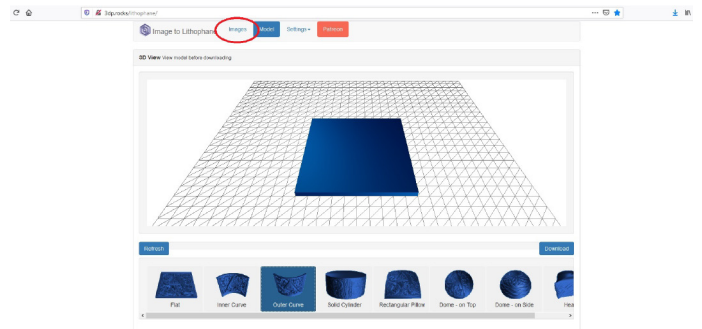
3dp.rocks/lithophane/

Image to Lithophane Images Model Settings Refresh

3D View View model before downloading

Refresh

Download

Flat Inner Curve Outer Curve Solid Cylinder Rectangular Pillow Dome - on Top Dome - on Side Hea